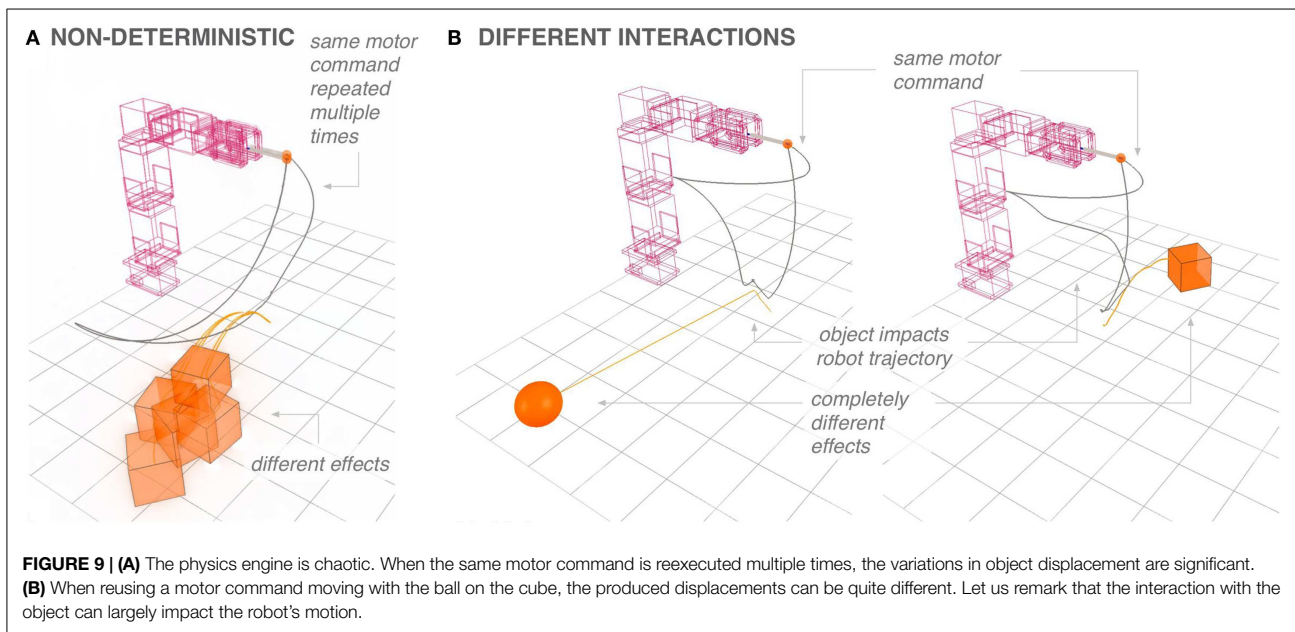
A NON-DETERMINISTIC

same motor command repeated multiple times

different effects

B DIFFERENT INTERACTIONS

same motor command

object impacts robot trajectory

completely different effects

**FIGURE 9 | (A)** The physics engine is chaotic. When the same motor command is reexecuted multiple times, the variations in object displacement are significant. **(B)** When reusing a motor command moving with the ball on the cube, the produced displacements can be quite different. Let us remark that the interaction with the object can largely impact the robot's motion.